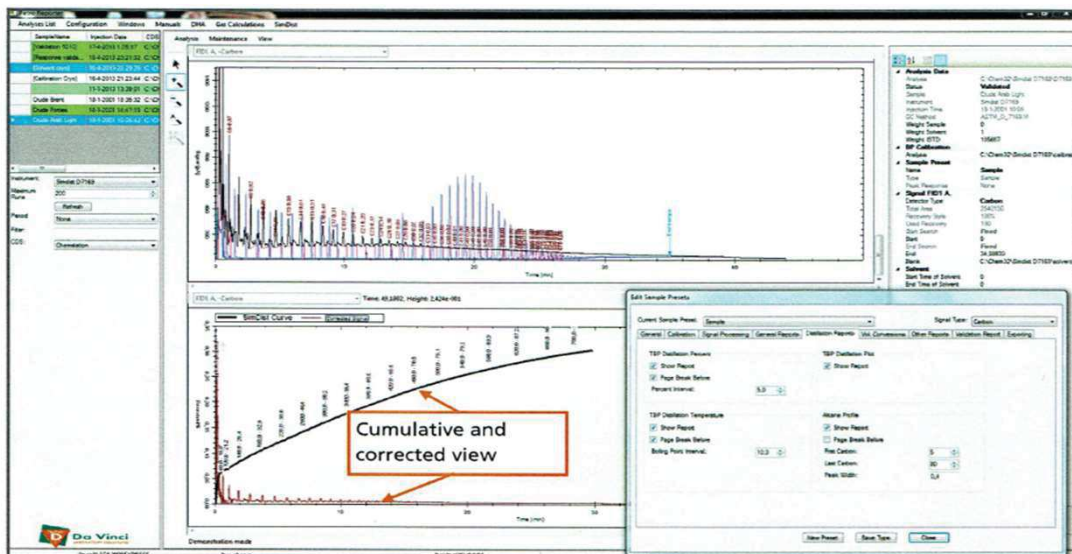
Analysis List Configuration Windows Manuals DHA Get Calculations SimDist

Analysis Maintenance View

Sample Name | Injection Date
[Validation 1010] | 17-4-2013 13:26:57
[Response valida...] | 15-4-2013 23:21:32
[Solvent rinse] | 16-4-2013 20:29:29
[Calibration Oryx] | 16-4-2013 21:23:44
 | 17-1-2013 13:28:01
Crude Brent | 18-1-2013 18:26:32
Crude Forties | 18-1-2013 14:47:13
Crude Arab Light | 18-1-2013 10:06:42

Instrument: SimDist D7169
Maximum Runs: 200
Refresh
Period: None
Filter:
CDS: Chemstation

FID1 A, -Carbon

Time (min)

FID1 A, -Carbon
Time: 49,1002; Height: 2,424e-001

SimDist Curve
Corrected Signal

Cumulative and corrected view

Time (min)

Da Vinci

Demonstration mode

Analysis Data
Analysis: C:\Chem32\Simdist D7169\...
Status: Validated
Sample: Crude Arab Light
Instrument: SimDist D7169
Injection Time: 18-1-2001 10:06
GC Method: ASTM_D_7169.M
Weight Sample: 0
Weight Solvent: 1
Weight ISTD: 105887
BP Calibration
Analysis: C:\Chem32\Simdist D7169\calibrat...
Sample Preset
Name: Sample
Type: Sample
Peak Response: None
Signal FID1 A,
Detection Type: Carbon
Total Area: 2542100
Recovery Style: 100%
Used Recovery: 100
Start Search: Fixed
Start: 0
End Search: Fixed
End: 34,59850
Blank: C:\Chem32\Simdist D7169\solvent...
Solvent
Start Time of Solvent: 0
End Time of Solvent: 0

Edit Sample Presets

Current Sample Preset: Sample
Signal Type: Carbon

General | Calibration | Signal Processing | General Reports | Distillation Reports | Vol. Conversions | Other Reports | Validation Report | Exporting

TBP Distillation Percent
Show Report
Page Break Before
Percent Interval: 5,0

TBP Distillation Plot
Show Report

TBP Distillation Temperature
Show Report
Page Break Before
Boiling Point Interval: 10,0

Alkane Profile
Show Report
Page Break Before
First Carbon: 5
Last Carbon: 80
Peak Width: 0,4

New Preset | Save Type | Close